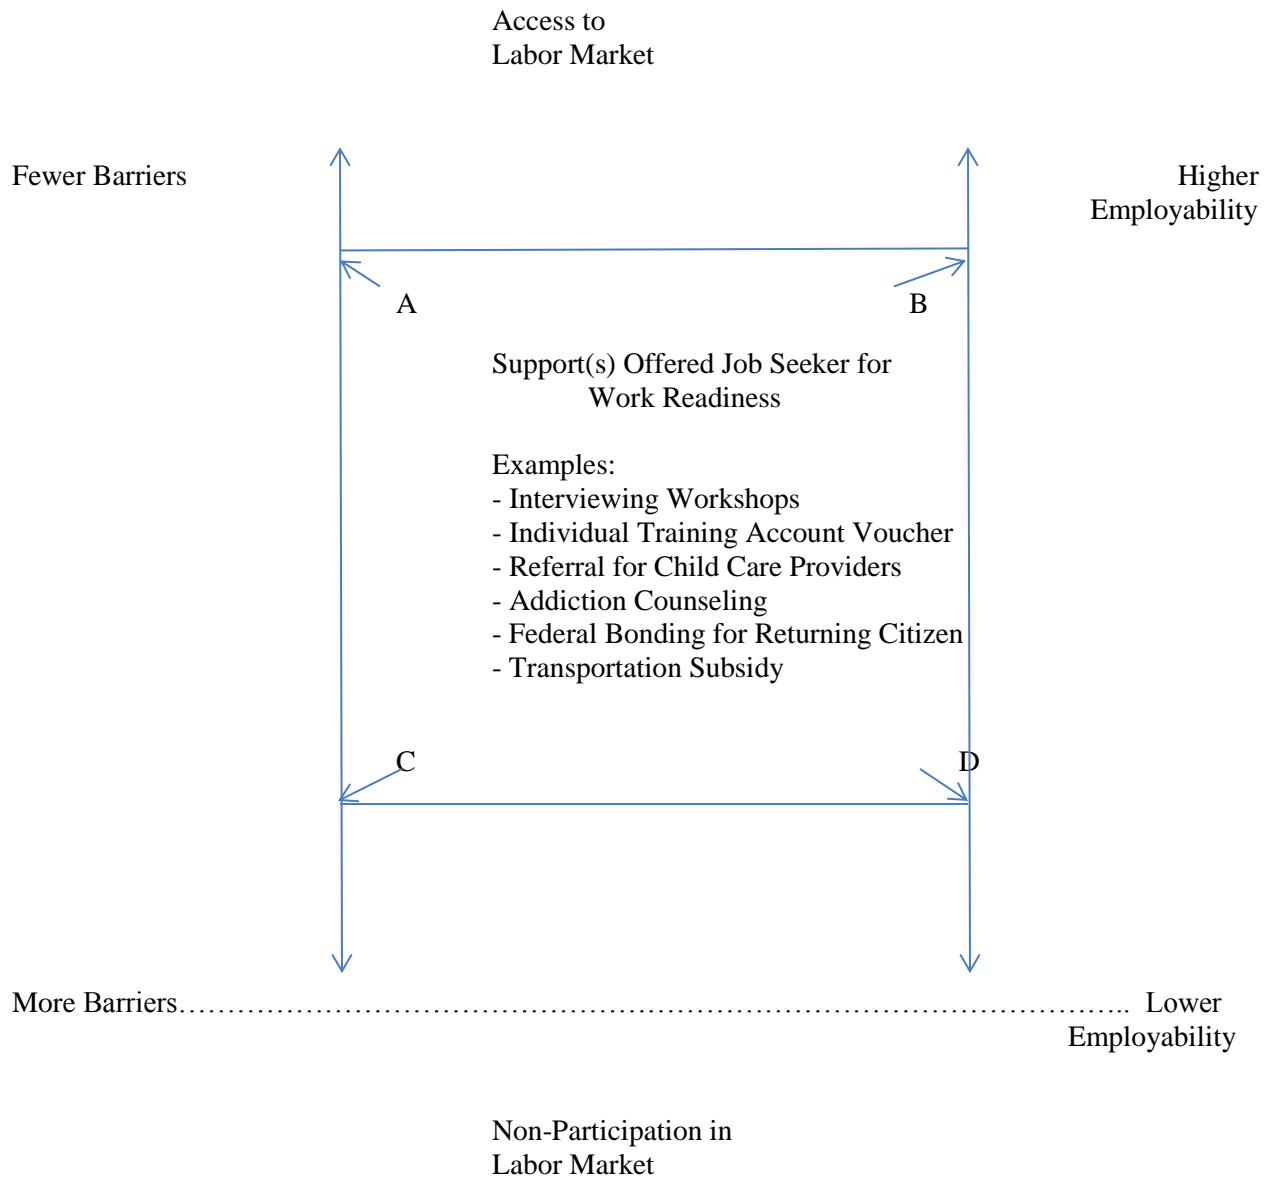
Access to
Labor Market

Fewer Barriers

Higher
Employability

A

B

Support(s) Offered Job Seeker for
Work Readiness

Examples:
- Interviewing Workshops
- Individual Training Account Voucher
- Referral for Child Care Providers
- Addiction Counseling
- Federal Bonding for Returning Citizen
- Transportation Subsidy

C

D

More Barriers…………………………………………………………………………………….. Lower
Employability

Non-Participation in
Labor Market